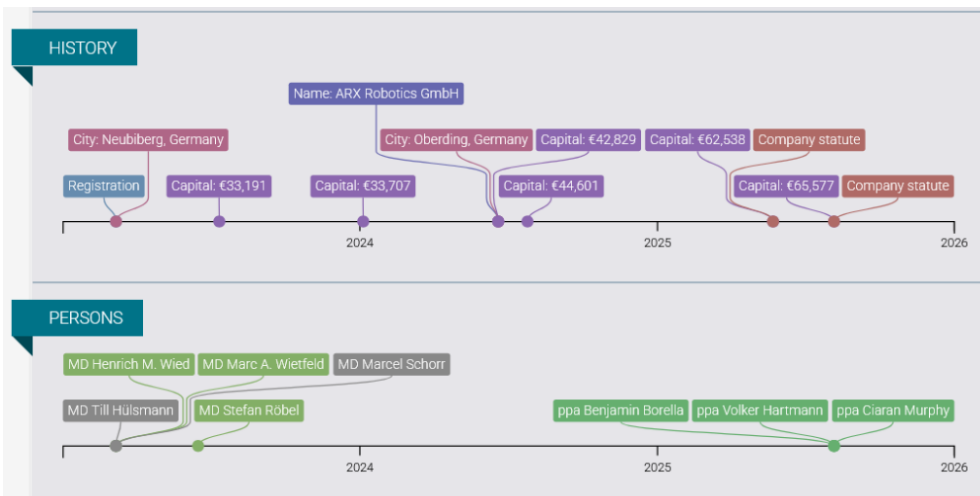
HISTORY

Name: ARX Robotics GmbH

City: Neubiberg, Germany

City: Oberding, Germany

Capital: €42,829

Capital: €62,538

Company statute

Registration

Capital: €33,191

Capital: €33,707

Capital: €44,601

Capital: €65,577

Company statute

2024

2025

2026

PERSONS

MD Henrich M. Wied

MD Marc A. Wietfeld

MD Marcel Schorr

MD Till Hülsmann

MD Stefan Röbel

ppa Benjamin Borella

ppa Volker Hartmann

ppa Ciaran Murphy

2024

2025

2026